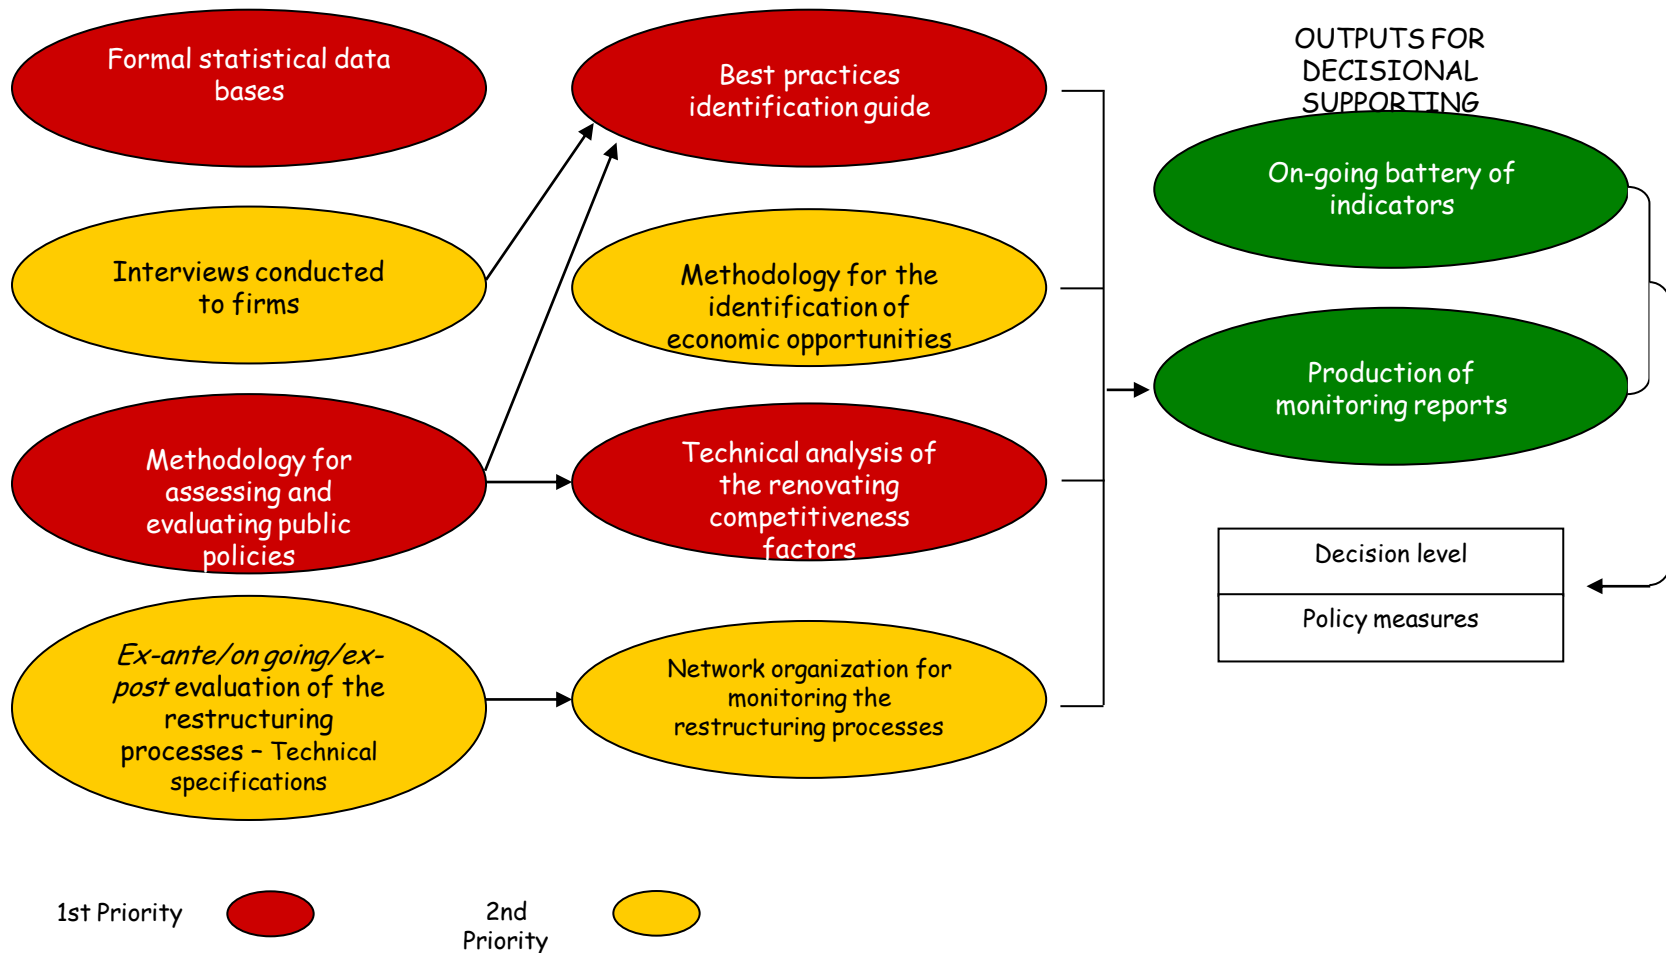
Formal statistical data bases

Interviews conducted to firms

Methodology for assessing and evaluating public policies

*Ex-ante/on going/ex-post* evaluation of the restructuring processes – Technical specifications

Best practices identification guide

Methodology for the identification of economic opportunities

Technical analysis of the renovating competitiveness factors

Network organization for monitoring the restructuring processes

OUTPUTS FOR DECISIONAL SUPPORTING

On-going battery of indicators

Production of monitoring reports

| Decision level |
|---|
| Policy measures |

1st Priority

2nd Priority